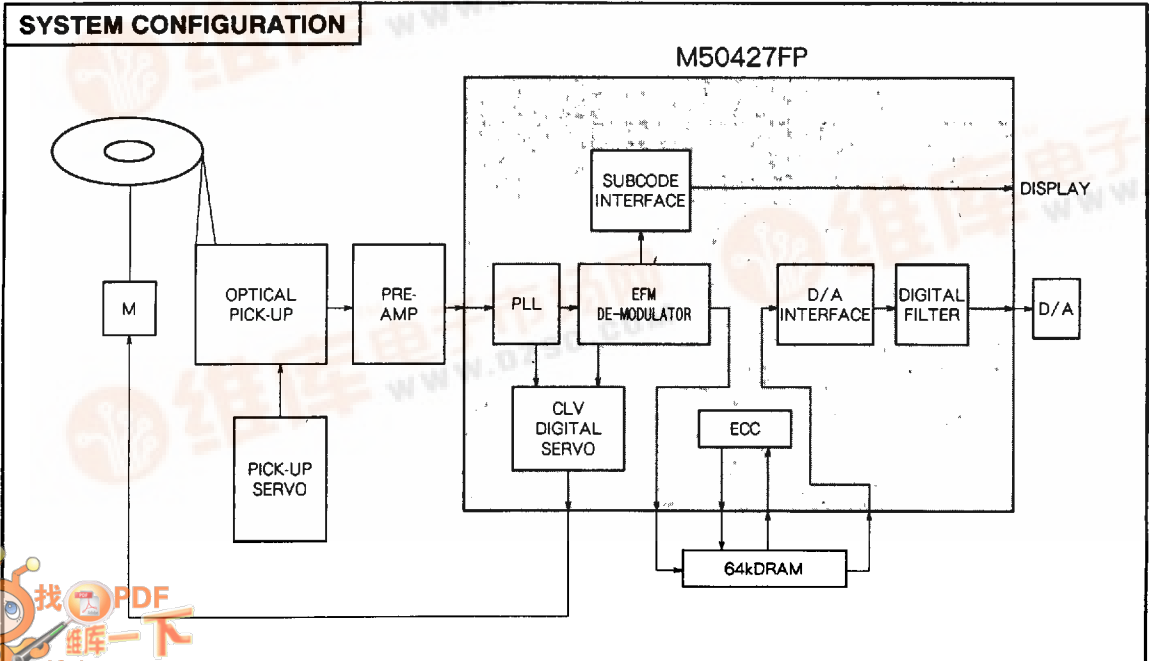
SYSTEM CONFIGURATION

M50427FP

M

OPTICAL PICK-UP

PICK-UP SERVO

PRE-AMP

PLL

EFM DE-MODULATOR

SUBCODE INTERFACE

DISPLAY

CLV DIGITAL SERVO

ECC

64kDRAM

D/A INTERFACE

DIGITAL FILTER

D/A

找PDF
维库一下